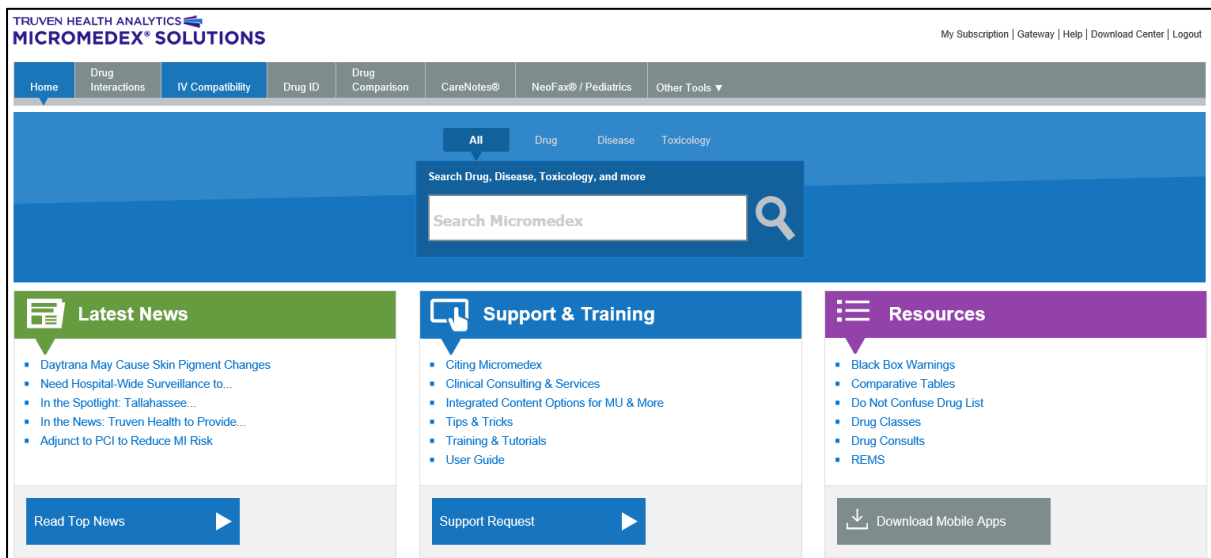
TRUVEN HEALTH ANALYTICS
MICROMEDEX® SOLUTIONS

My Subscription | Gateway | Help | Download Center | Logout

Home | Drug Interactions | IV Compatibility | Drug ID | Drug Comparison | CareNotes® | NeoFax® / Pediatrics | Other Tools ▼

All Drug Disease Toxicology

Search Drug, Disease, Toxicology, and more

Search Micromedex

Latest News

- Daytrana May Cause Skin Pigment Changes
- Need Hospital-Wide Surveillance to...
- In the Spotlight: Tallahassee...
- In the News: Truven Health to Provide...
- Adjunct to PCI to Reduce MI Risk

Read Top News

Support & Training

- Citing Micromedex
- Clinical Consulting & Services
- Integrated Content Options for MU & More
- Tips & Tricks
- Training & Tutorials
- User Guide

Support Request

Resources

- Black Box Warnings
- Comparative Tables
- Do Not Confuse Drug List
- Drug Classes
- Drug Consults
- REMS

Download Mobile Apps